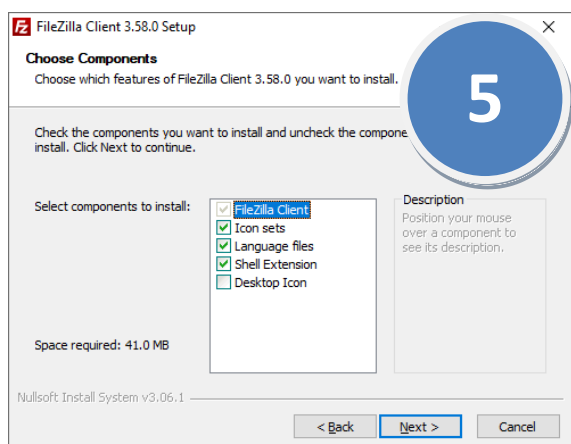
FileZilla Client 3.58.0 Setup

Choose Components

Choose which features of FileZilla Client 3.58.0 you want to install.

5

Check the components you want to install and uncheck the compone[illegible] install. Click Next to continue.

Select components to install:

FileZilla Client
Icon sets
Language files
Shell Extension
Desktop Icon

Description

Position your mouse over a component to see its description.

Space required: 41.0 MB

Nullsoft Install System v3.06.1

< Back

Next >

Cancel